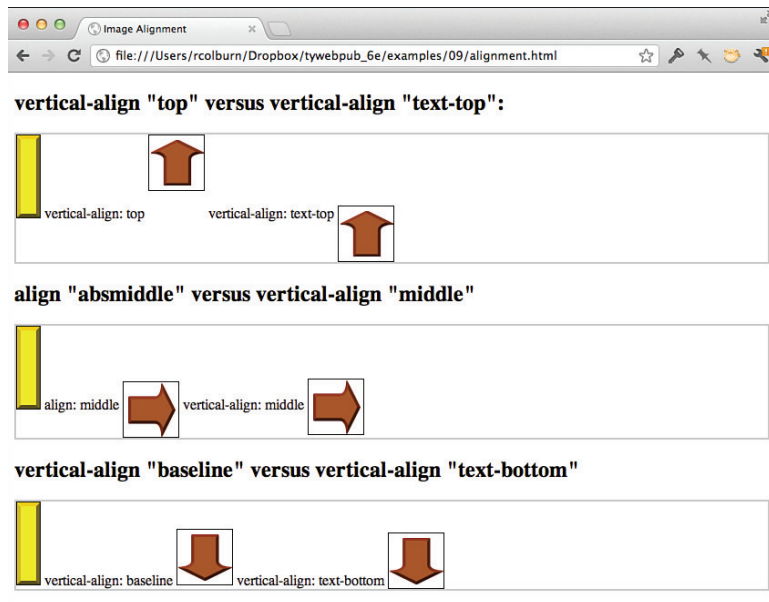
Image Alignment

file:///Users/rcolburn/Dropbox/tywebpub_6e/examples/09/alignment.html

vertical-align "top" versus vertical-align "text-top":

vertical-align: top vertical-align: text-top

align "absmiddle" versus vertical-align "middle"

align: middle vertical-align: middle

vertical-align "baseline" versus vertical-align "text-bottom"

vertical-align: baseline vertical-align: text-bottom